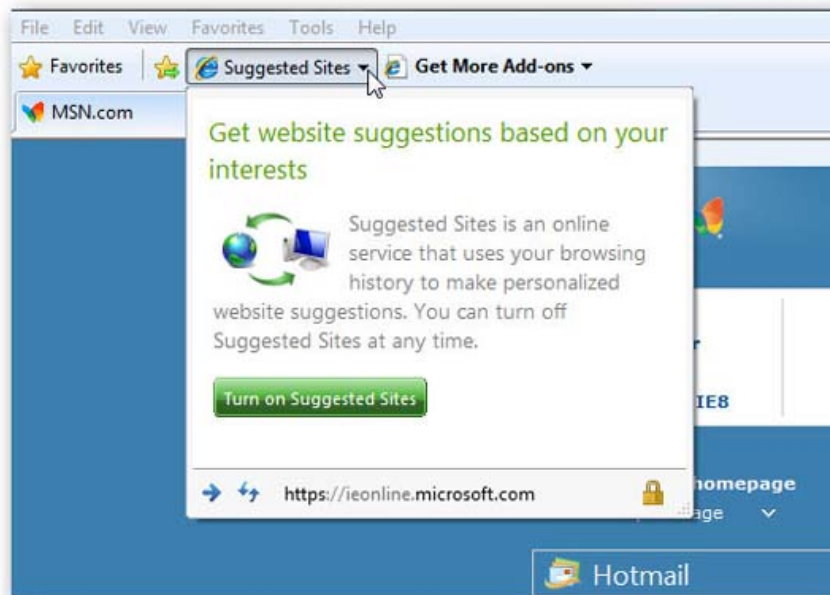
File Edit View Favorites Tools Help

Favorites Suggested Sites Get More Add-ons

MSN.com

Get website suggestions based on your interests

Suggested Sites is an online service that uses your browsing history to make personalized website suggestions. You can turn off Suggested Sites at any time.

Turn on Suggested Sites

https://ieonline.microsoft.com

r

IE8

homepage

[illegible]age

Hotmail